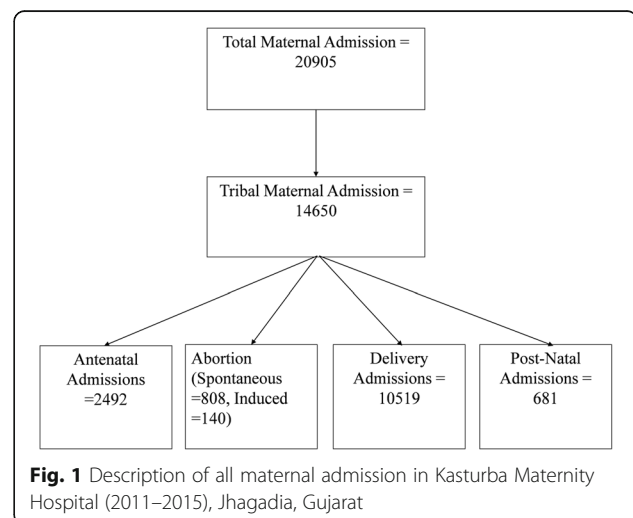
Total Maternal Admission = 20905

Tribal Maternal Admission = 14650

Antenatal Admissions =2492

Abortion (Spontaneous =808, Induced =140)

Delivery Admissions = 10519

Post-Natal Admissions = 681

**Fig. 1** Description of all maternal admission in Kasturba Maternity Hospital (2011–2015), Jhagadia, Gujarat